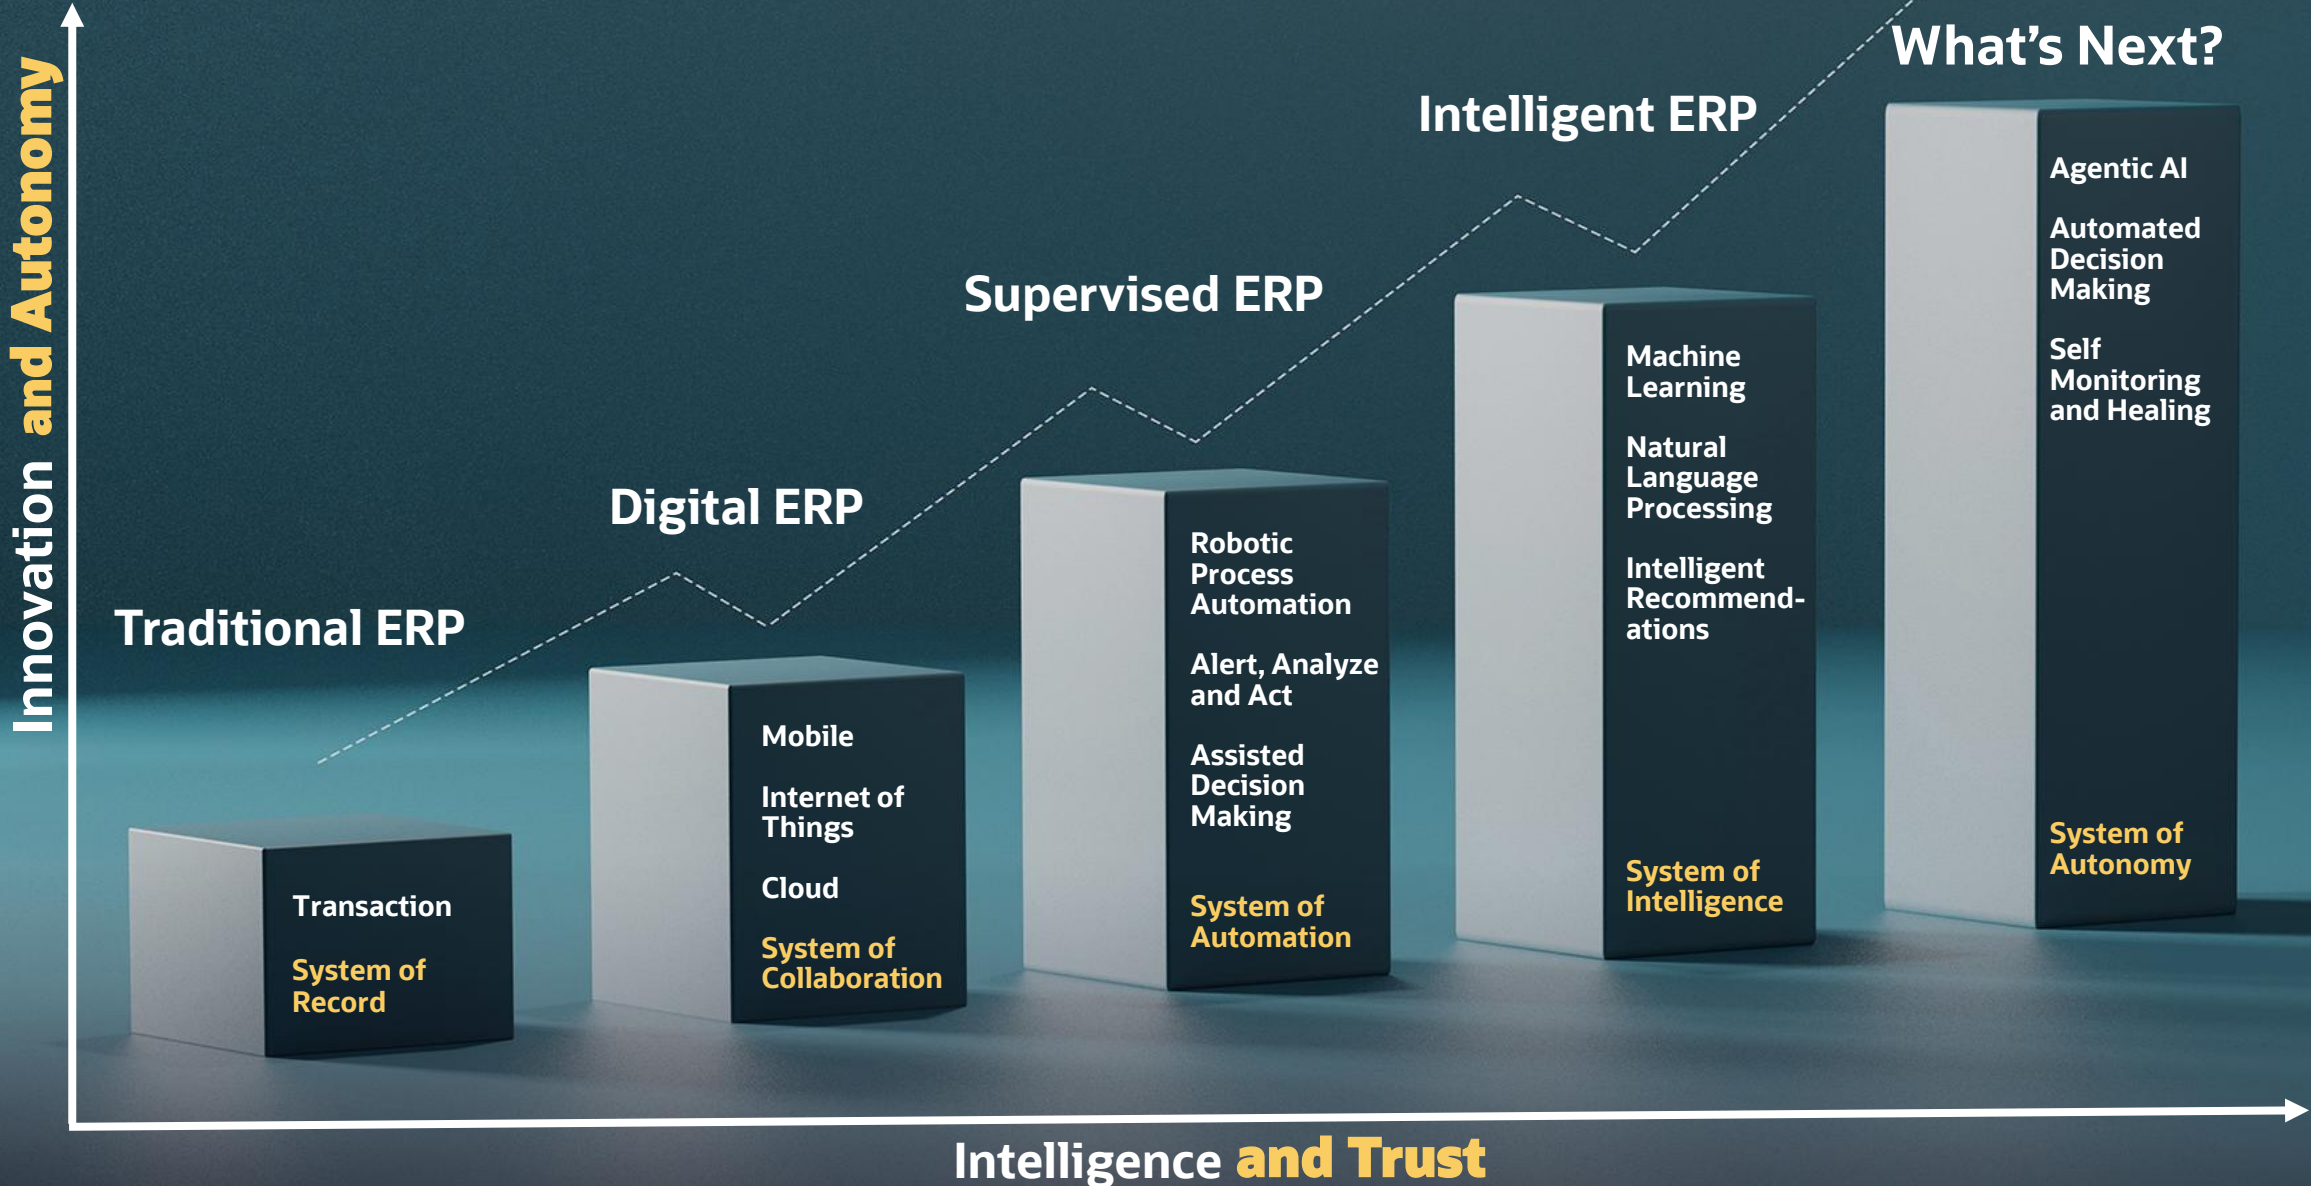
Innovation and Autonomy

Traditional ERP

Transaction

System of Record

Digital ERP

Mobile

Internet of Things

Cloud

System of Collaboration

Supervised ERP

Robotic Process Automation

Alert, Analyze and Act

Assisted Decision Making

System of Automation

Intelligent ERP

Machine Learning

Natural Language Processing

Intelligent Recommend-ations

System of Intelligence

What's Next?

Agentic AI

Automated Decision Making

Self Monitoring and Healing

System of Autonomy

Intelligence and Trust